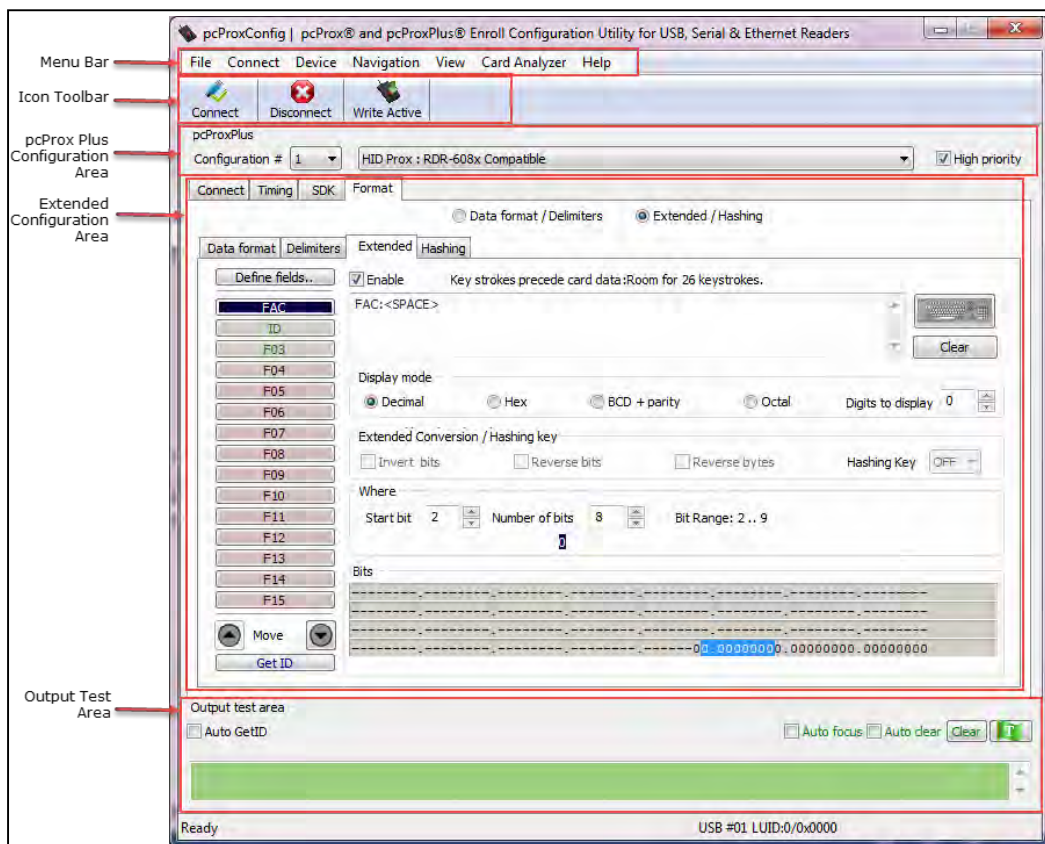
pcProxConfig | pcProx® and pcProxPlus® Enroll Configuration Utility for USB, Serial & Ethernet Readers

Menu Bar

File Connect Device Navigation View Card Analyzer Help

Icon Toolbar

Connect Disconnect Write Active

pcProx Plus Configuration Area

pcProxPlus

Configuration # 1

HID Prox : RDR-608x Compatible

High priority

Extended Configuration Area

Connect Timing SDK Format

Data format / Delimiters Extended / Hashing

Data format Delimiters Extended Hashing

Define fields..

Enable Key strokes precede card data:Room for 26 keystrokes.

FAC:<SPACE>

Clear

FAC
ID
F03
F04
F05
F06
F07
F08
F09
F10
F11
F12
F13
F14
F15

Display mode

Decimal Hex BCD + parity Octal Digits to display 0

Extended Conversion / Hashing key

Invert bits Reverse bits Reverse bytes Hashing Key OFF

Where

Start bit 2 Number of bits 8 Bit Range: 2 .. 9

0

Bits

--------.--------.--------.--------.--------.--------.--------.--------
--------.--------.--------.--------.--------.--------.--------.--------
--------.--------.--------.--------.--------.--------.--------.--------
--------.--------.--------.--------.------00.00000000.00000000.00000000

Move

Get ID

Output Test Area

Output test area

Auto GetID

Auto focus Auto clear Clear T

Ready

USB #01 LUID:0/0x0000